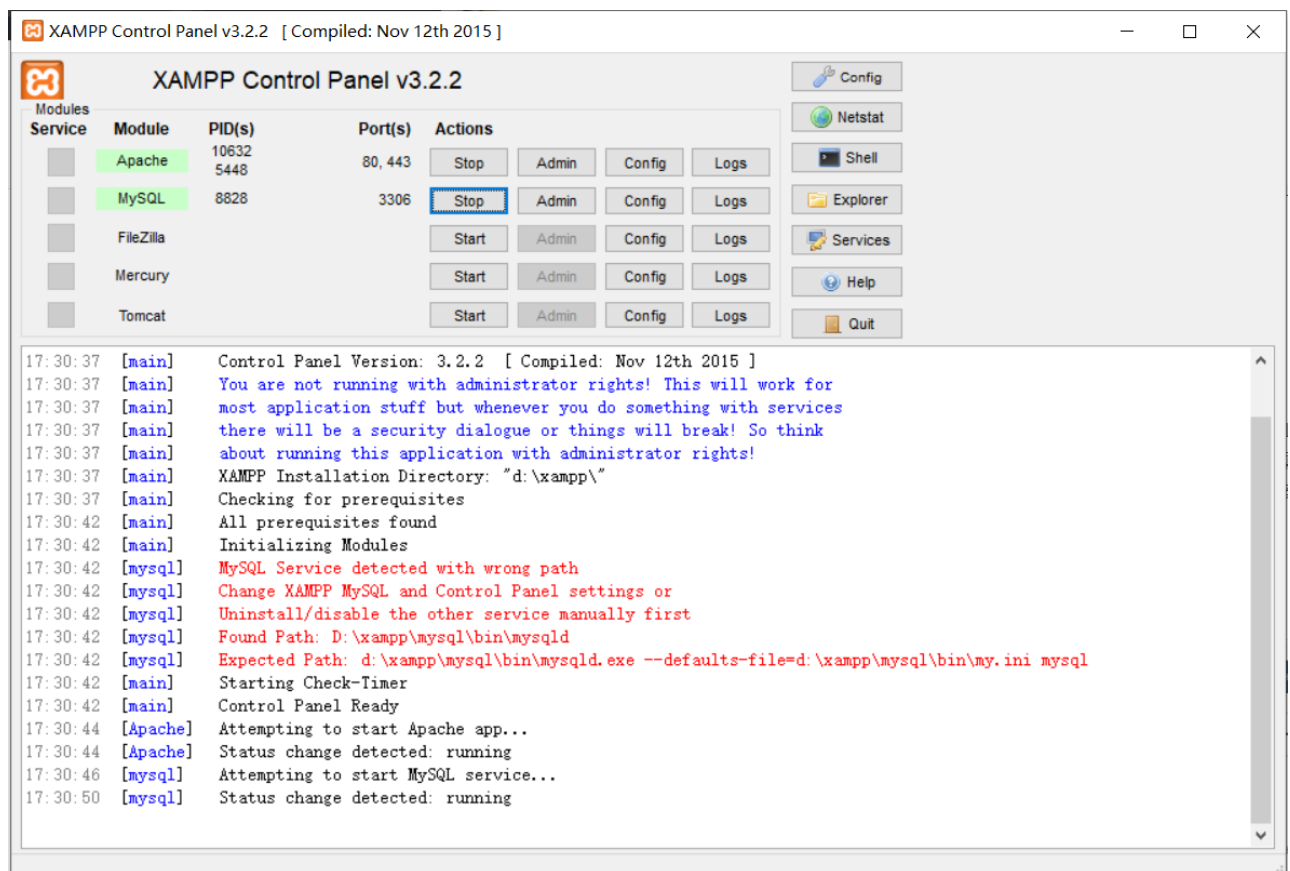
XAMPP Control Panel v3.2.2 [ Compiled: Nov 12th 2015 ]

XAMPP Control Panel v3.2.2

Config
Netstat
Shell
Explorer
Services
Help
Quit

Modules

| Service | Module | PID(s) | Port(s) | Actions | | | |
|---|---|---|---|---|---|---|---|
| | Apache | 10632 5448 | 80, 443 | Stop | Admin | Config | Logs |
| | MySQL | 8828 | 3306 | Stop | Admin | Config | Logs |
| | FileZilla | | | Start | Admin | Config | Logs |
| | Mercury | | | Start | Admin | Config | Logs |
| | Tomcat | | | Start | Admin | Config | Logs |

17:30:37 [main] Control Panel Version: 3.2.2 [ Compiled: Nov 12th 2015 ]
17:30:37 [main] You are not running with administrator rights! This will work for
17:30:37 [main] most application stuff but whenever you do something with services
17:30:37 [main] there will be a security dialogue or things will break! So think
17:30:37 [main] about running this application with administrator rights!
17:30:37 [main] XAMPP Installation Directory: "d:\xampp\"
17:30:37 [main] Checking for prerequisites
17:30:42 [main] All prerequisites found
17:30:42 [main] Initializing Modules
17:30:42 [mysql] MySQL Service detected with wrong path
17:30:42 [mysql] Change XAMPP MySQL and Control Panel settings or
17:30:42 [mysql] Uninstall/disable the other service manually first
17:30:42 [mysql] Found Path: D:\xampp\mysql\bin\mysqld
17:30:42 [mysql] Expected Path: d:\xampp\mysql\bin\mysqld.exe --defaults-file=d:\xampp\mysql\bin\my.ini mysql
17:30:42 [main] Starting Check-Timer
17:30:42 [main] Control Panel Ready
17:30:44 [Apache] Attempting to start Apache app...
17:30:44 [Apache] Status change detected: running
17:30:46 [mysql] Attempting to start MySQL service...
17:30:50 [mysql] Status change detected: running